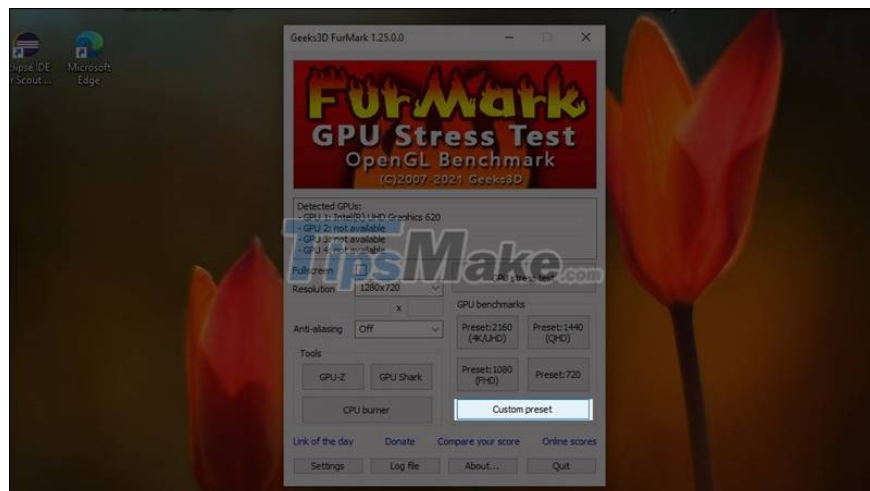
clipse IDE r Scout ...

Microsoft Edge

Geeks3D FurMark 1.25.0.0

FurMark
GPU Stress Test
OpenGL Benchmark
(C)2007-2021 Geeks3D

Detected GPUs:
- GPU 1: Intel(R) UHD Graphics 620
- GPU 2: not available
- GPU 3: not available
- GPU 4: not available

TipsMake.com

Fullscreen

Resolution 1280x720

x

Anti-aliasing Off

Tools

GPU-Z

GPU Shark

CPU burner

GPU stress test

GPU benchmarks

Preset:2160 (4K/UHD)

Preset:1440 (QHD)

Preset:1080 (FHD)

Preset:720

Custom preset

Link of the day

Donate

Compare your score

Online scores

Settings

Log file

About...

Quit